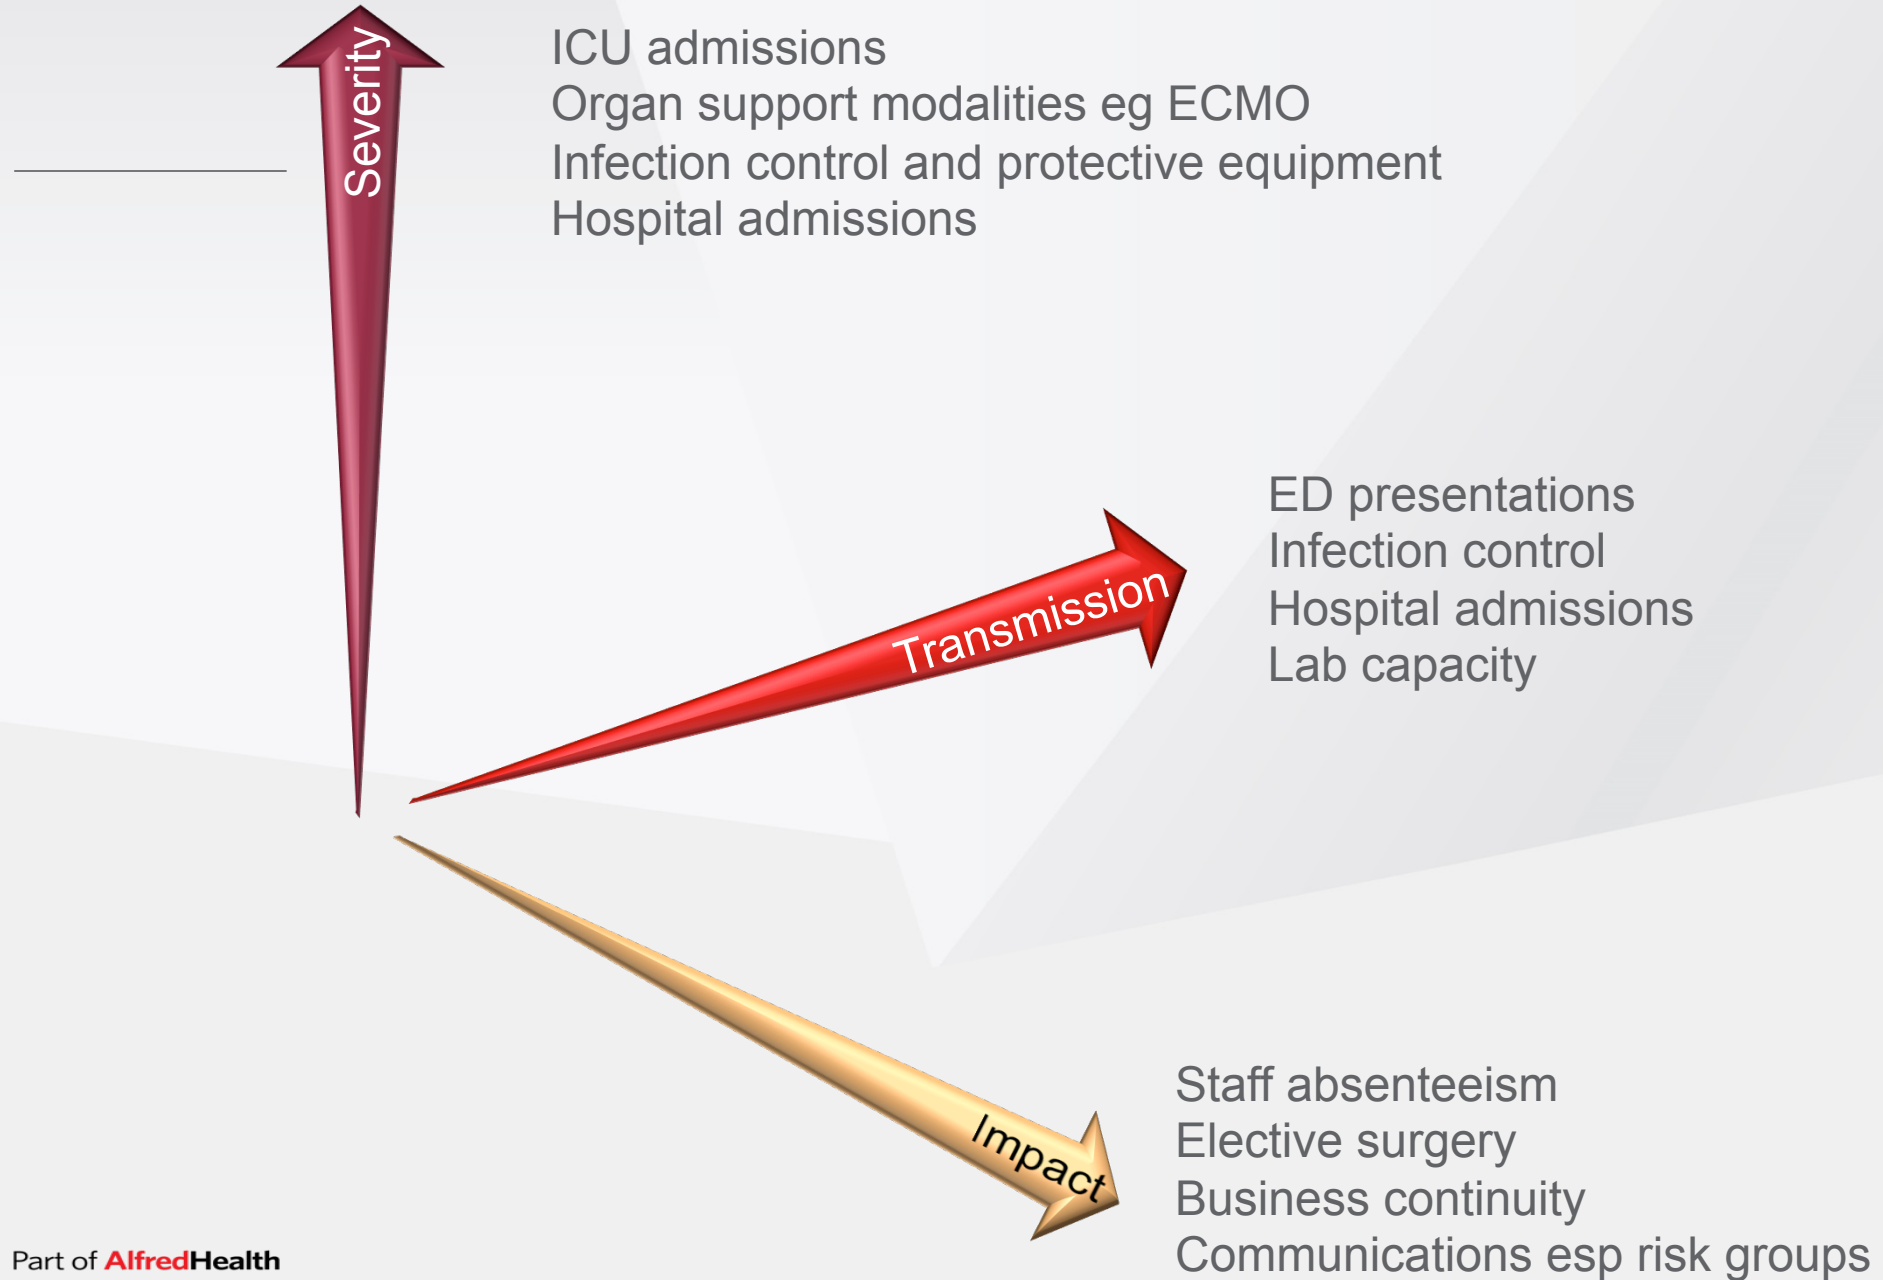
Severity

ICU admissions
Organ support modalities eg ECMO
Infection control and protective equipment
Hospital admissions

Transmission

ED presentations
Infection control
Hospital admissions
Lab capacity

Impact

Staff absenteeism
Elective surgery
Business continuity
Communications esp risk groups

Part of AlfredHealth